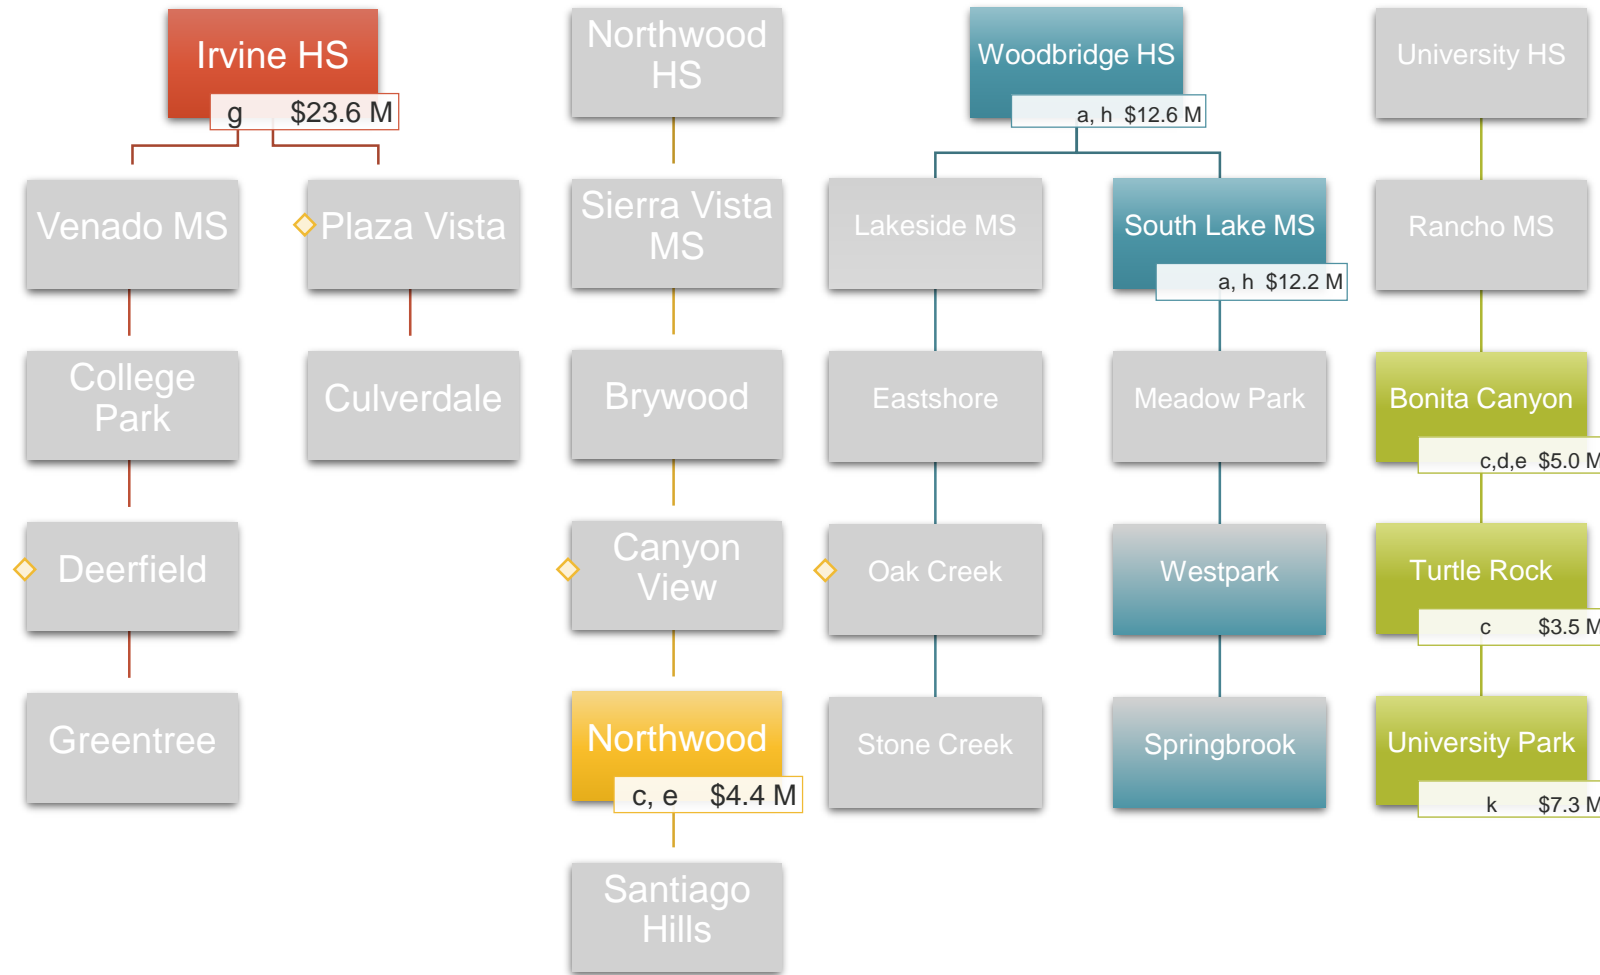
Irvine HS
g $23.6 M

Venado MS

Plaza Vista

College Park

Culverdale

Deerfield

Greentree

Northwood HS

Sierra Vista MS

Brywood

Canyon View

Northwood
c, e $4.4 M

Santiago Hills

Woodbridge HS
a, h $12.6 M

Lakeside MS

South Lake MS
a, h $12.2 M

Eastshore

Meadow Park

Oak Creek

Westpark

Stone Creek

Springbrook

University HS

Rancho MS

Bonita Canyon
c,d,e $5.0 M

Turtle Rock
c $3.5 M

University Park
k $7.3 M